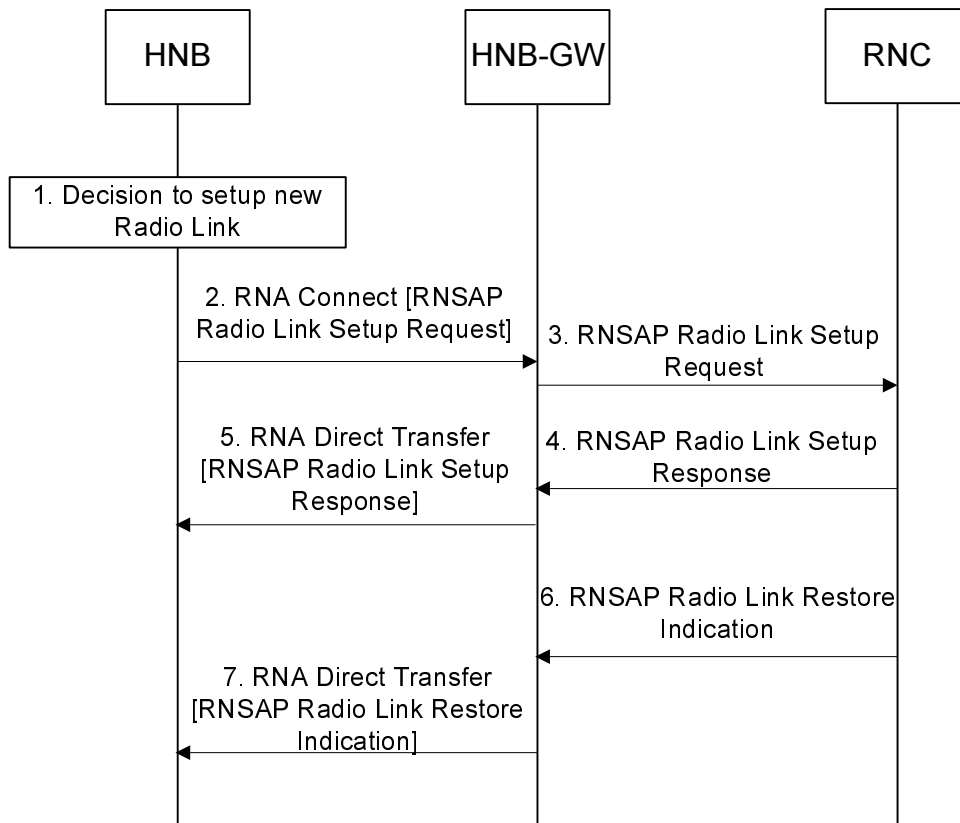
HNB

HNB-GW

RNC

1. Decision to setup new Radio Link

2. RNA Connect [RNSAP Radio Link Setup Request]

3. RNSAP Radio Link Setup Request

4. RNSAP Radio Link Setup Response

5. RNA Direct Transfer [RNSAP Radio Link Setup Response]

6. RNSAP Radio Link Restore Indication

7. RNA Direct Transfer [RNSAP Radio Link Restore Indication]